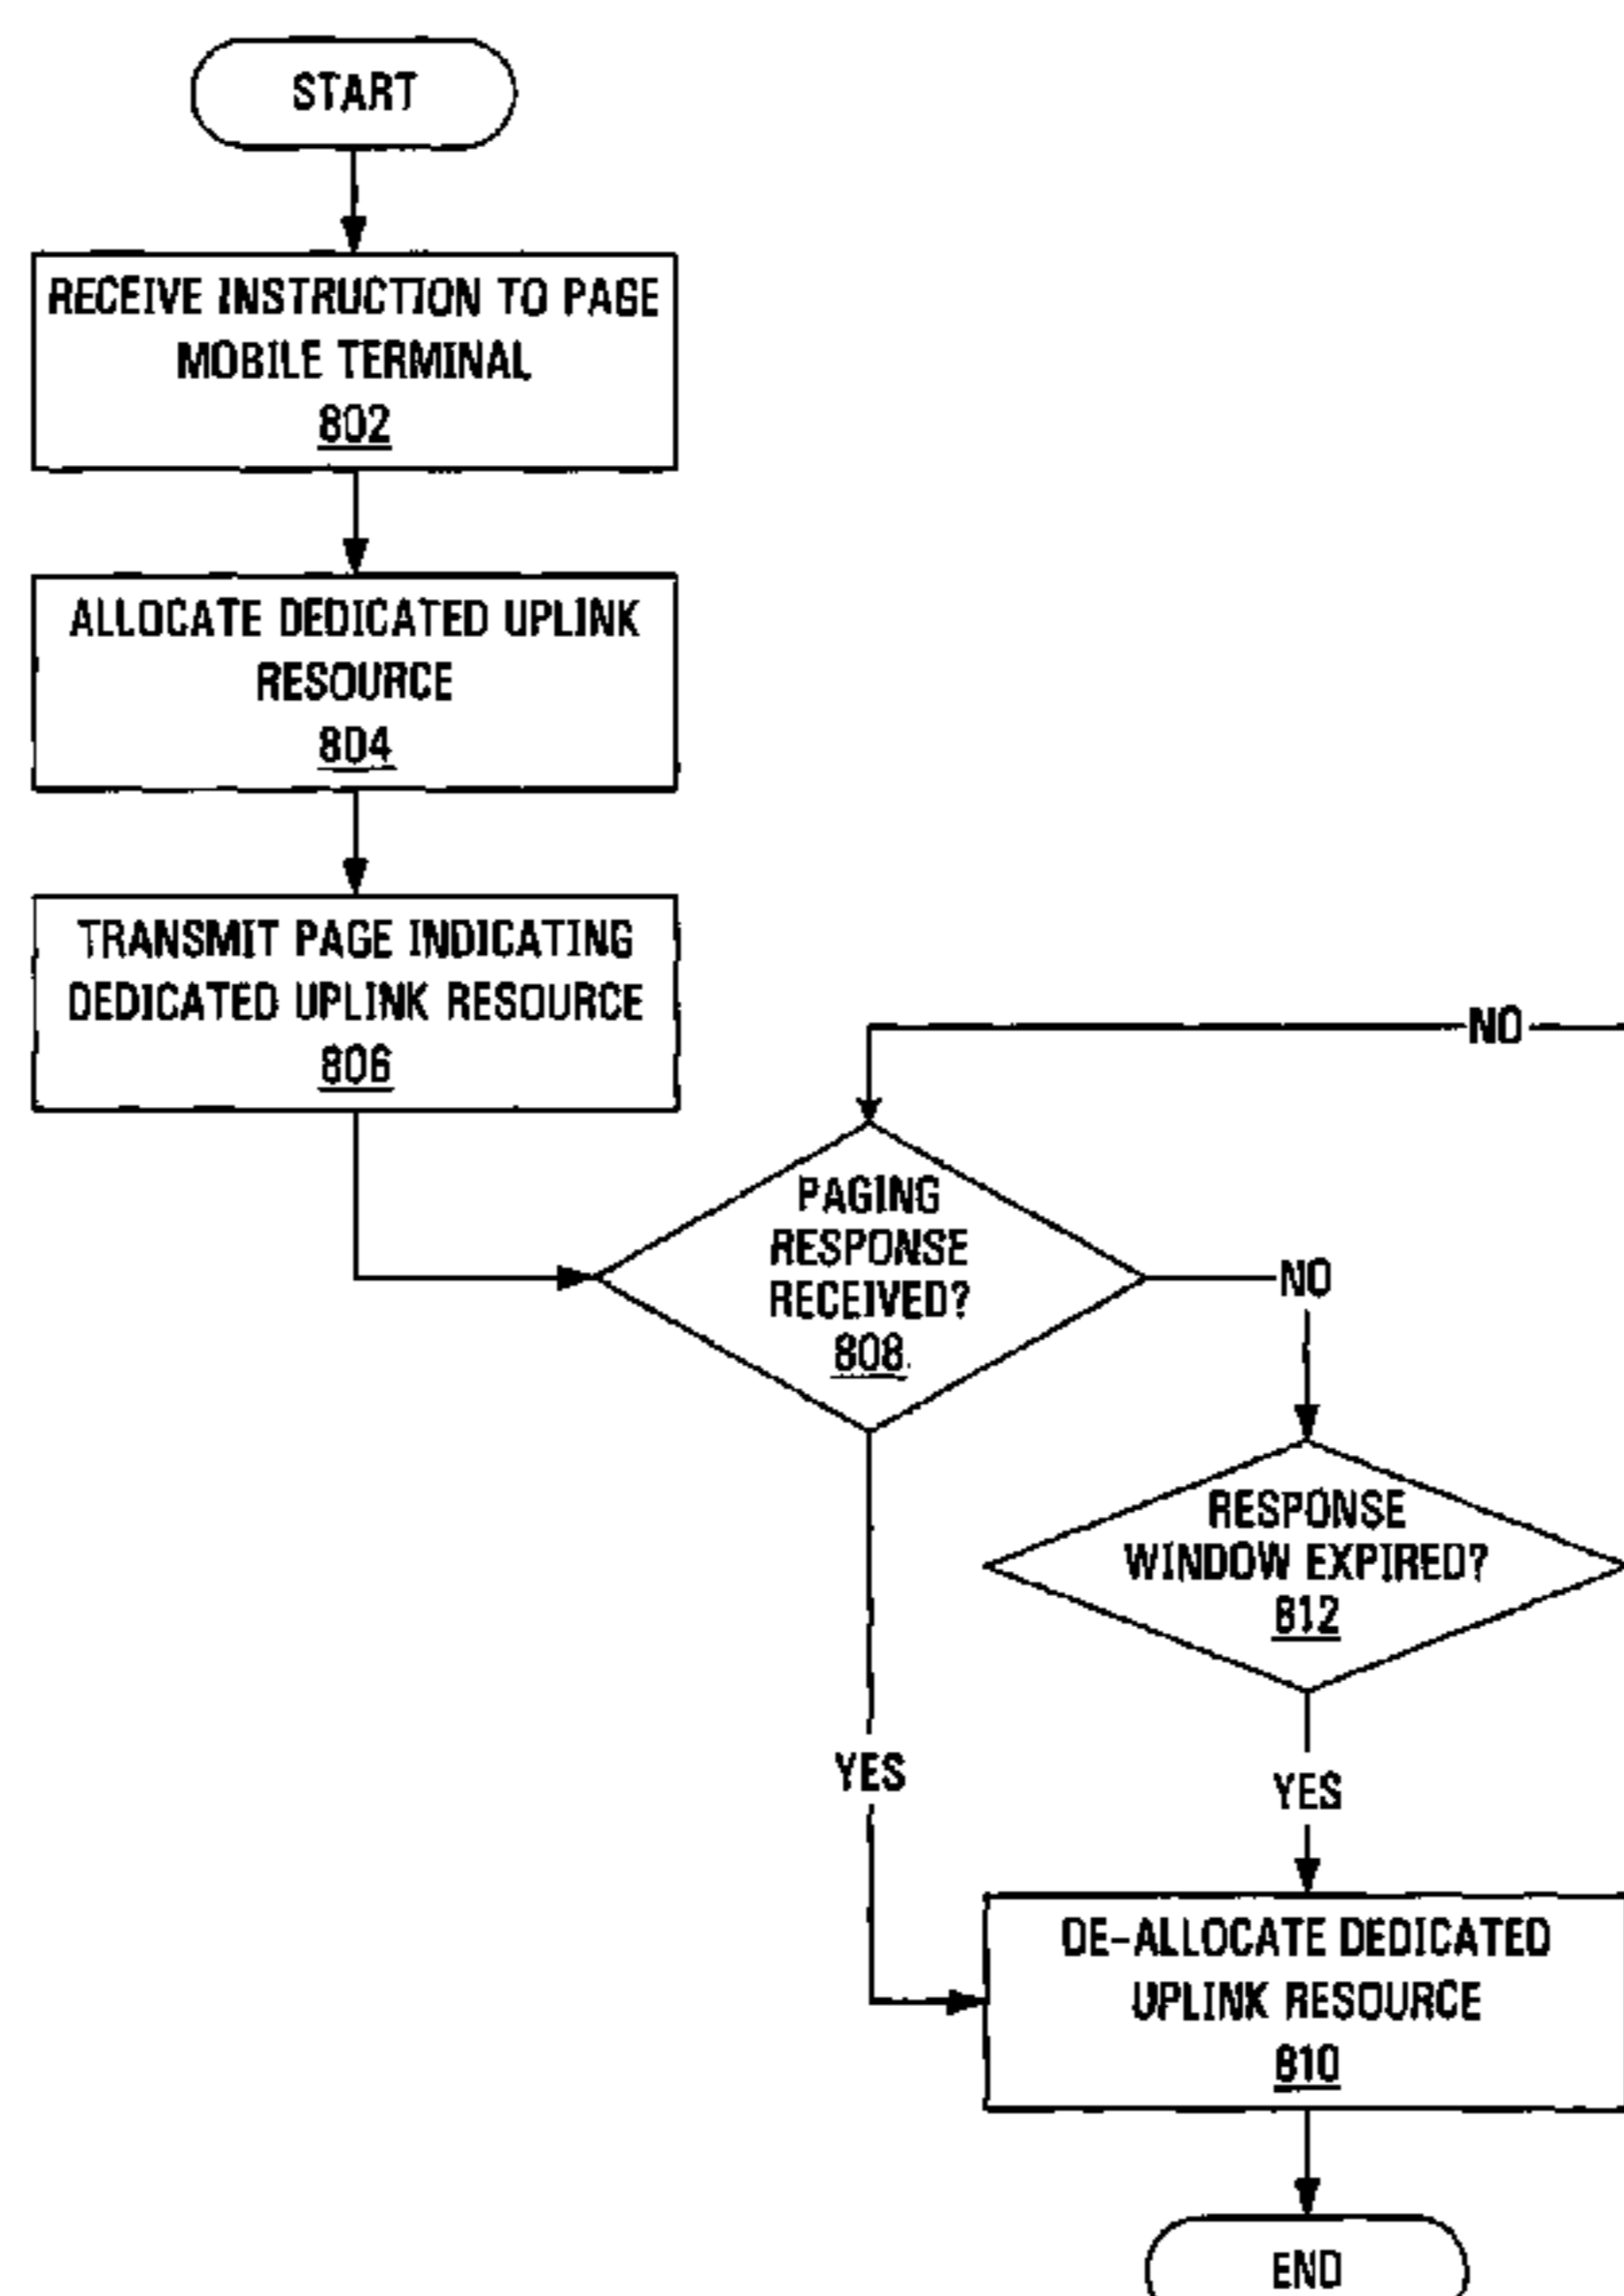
START

RECEIVE INSTRUCTION TO PAGE MOBILE TERMINAL
802

ALLOCATE DEDICATED UPLINK RESOURCE
804

TRANSMIT PAGE INDICATING DEDICATED UPLINK RESOURCE
806

NO

PAGING RESPONSE RECEIVED?
808

NO

RESPONSE WINDOW EXPIRED?
812

YES

YES

DE-ALLOCATE DEDICATED UPLINK RESOURCE
810

END